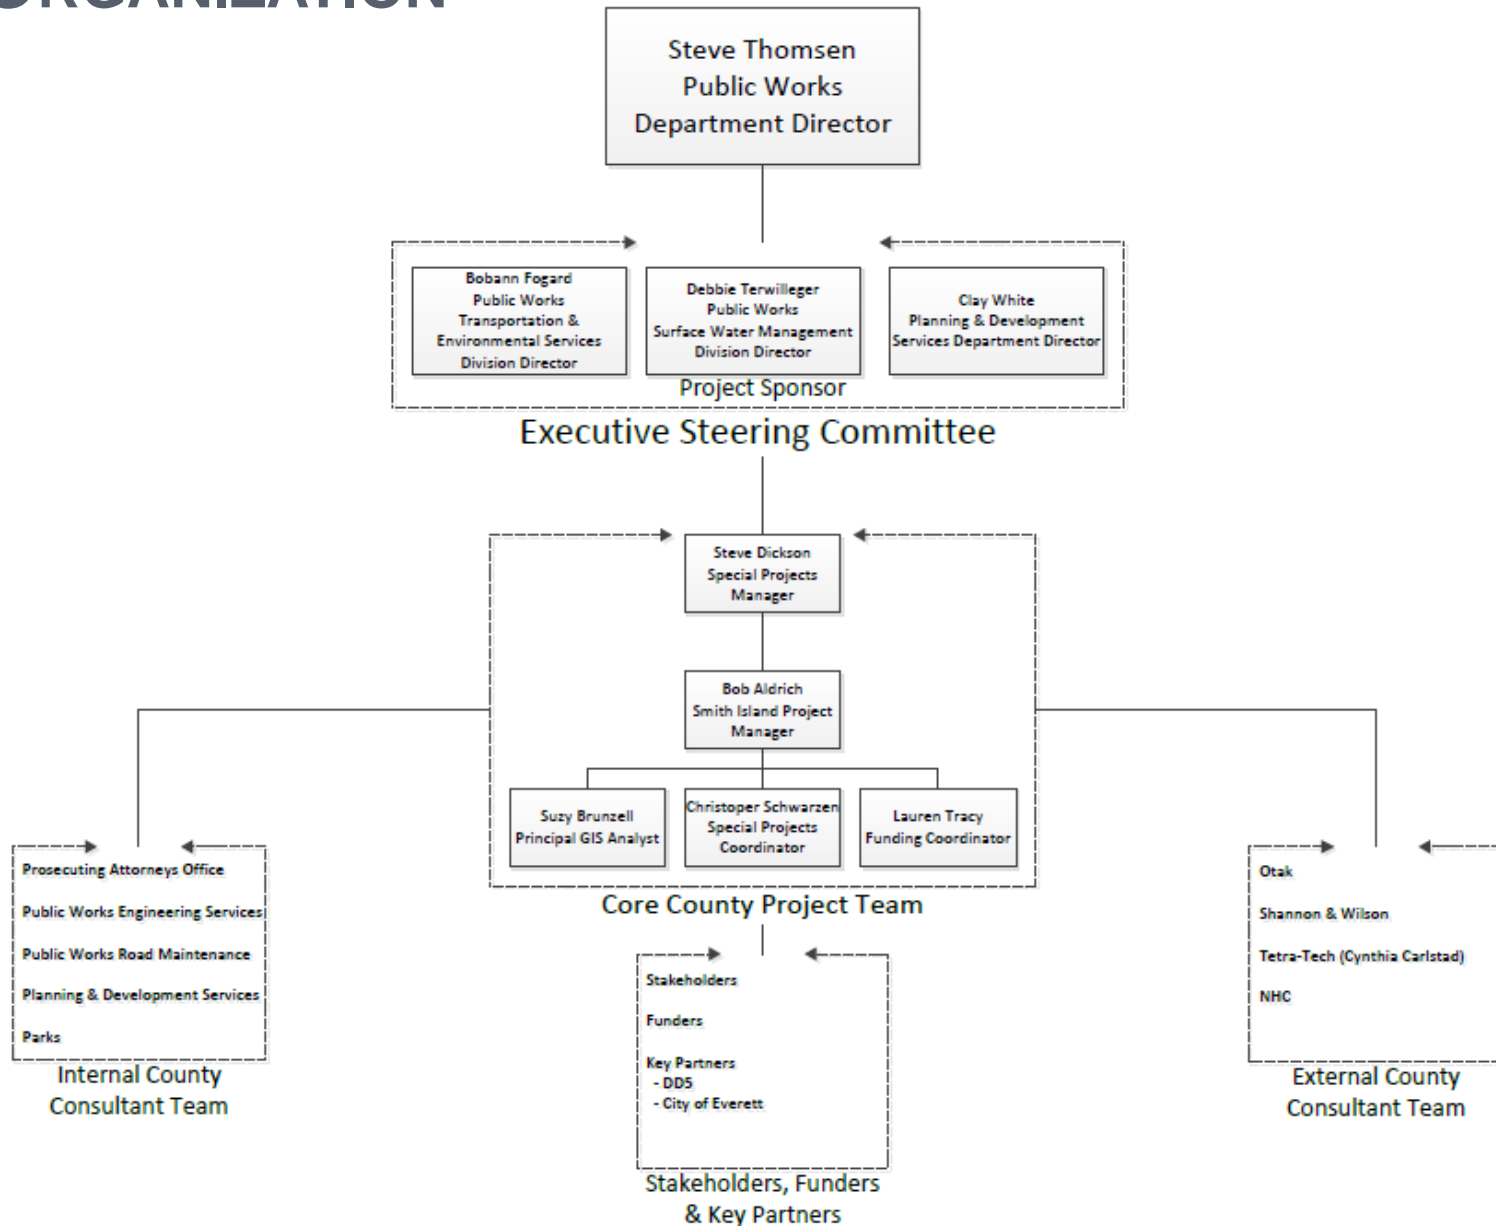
ORGANIZATION

Steve Thomsen
Public Works
Department Director

Bobann Fogard
Public Works
Transportation & Environmental Services
Division Director

Debbie Terwilleger
Public Works
Surface Water Management
Division Director

Clay White
Planning & Development
Services Department Director

Project Sponsor

Executive Steering Committee

Steve Dickson
Special Projects
Manager

Bob Aldrich
Smith Island Project
Manager

Suzy Brunzell
Principal GIS Analyst

Christoper Schwarzen
Special Projects
Coordinator

Lauren Tracy
Funding Coordinator

Core County Project Team

Prosecuting Attorneys Office
Public Works Engineering Services
Public Works Road Maintenance
Planning & Development Services
Parks

Internal County
Consultant Team

Stakeholders
Funders
Key Partners
- DD5
- City of Everett

Stakeholders, Funders
& Key Partners

Otak
Shannon & Wilson
Tetra-Tech (Cynthia Carlstad)
NHC

External County
Consultant Team